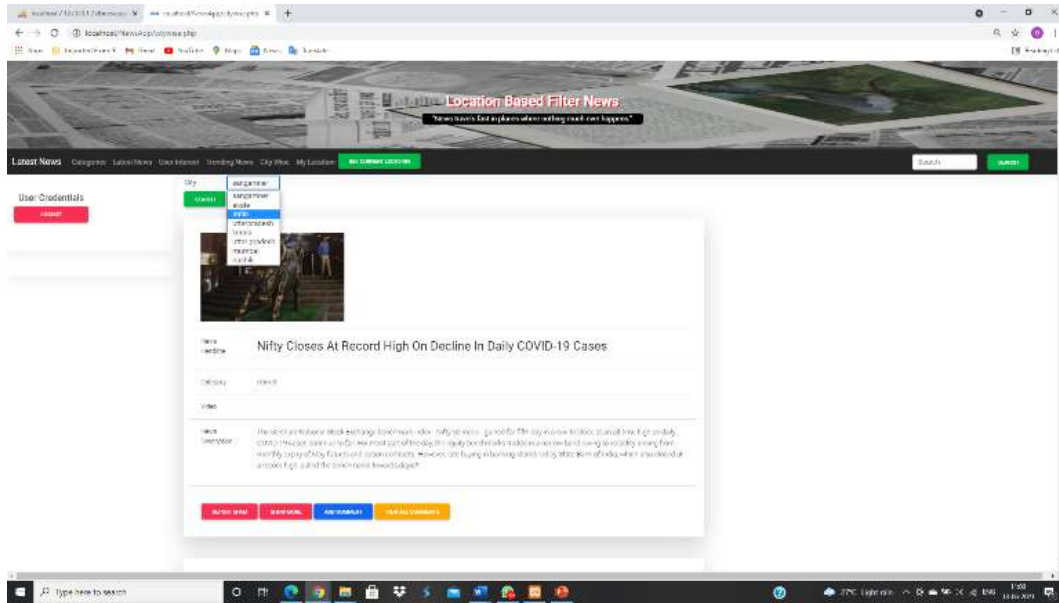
localhost/NewsApp/citywise.php

Location Based Filter News

"News travels fast in places where nothing much ever happens."

Latest News Categories Latest News User Interest Trending News City Wise My Location

Search

SEARCH

User Credentials

City

sangamner

sangamner
pune
india
uttarpradesh
kerala
uttar pradesh
mumbai
nashik

News Headline

Nifty Closes At Record High On Decline In Daily COVID-19 Cases

Category

Video

News Description

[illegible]

Type here to search

27°C Light rain